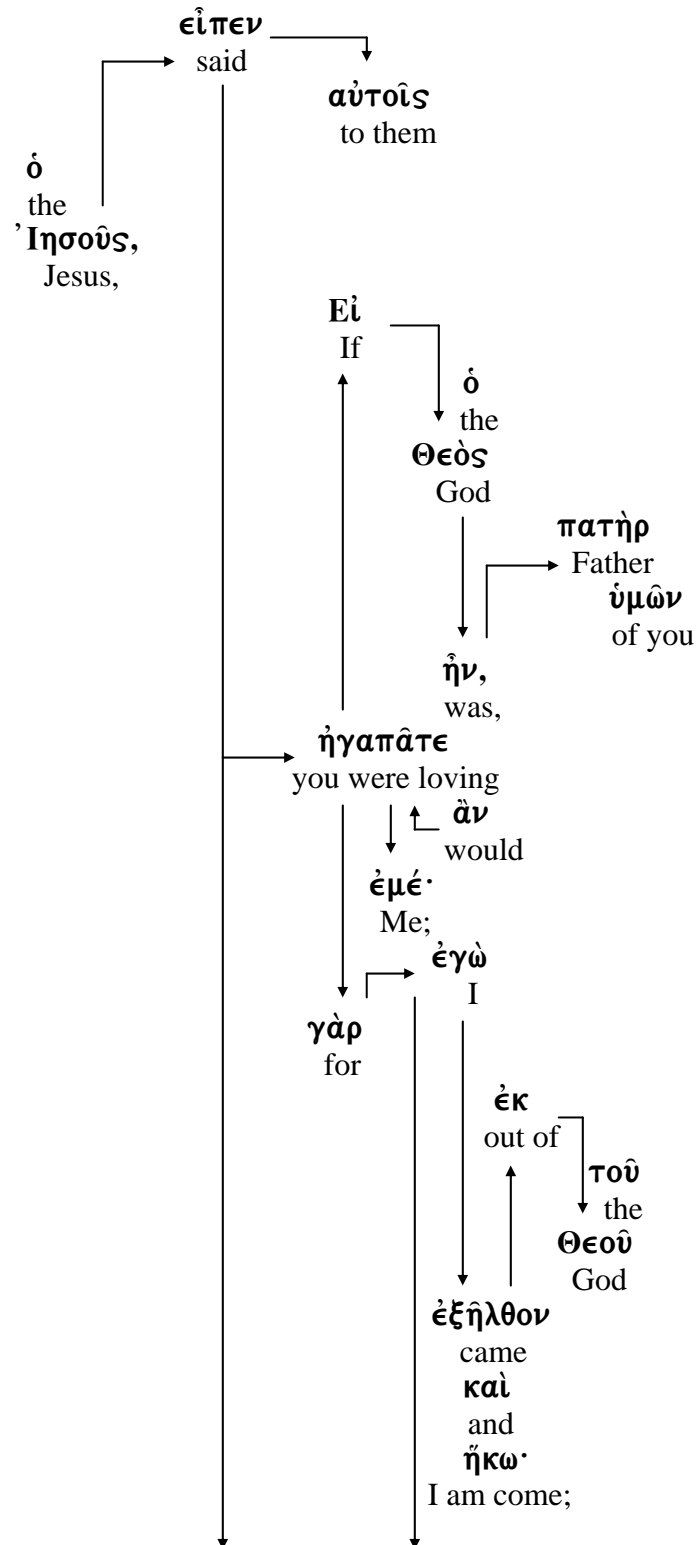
εἶπεν
said

αὐτοῖς
to them

ὁ
the
Ἰησοῦς,
Jesus,

Εἰ
If

ὁ
the
Θεὸς
God

πατὴρ
Father
ὑμῶν
of you

ἦν,
was,

ἠγαπᾶτε
you were loving

ἂν
would

ἐμέ·
Me;

ἐγὼ
I

γὰρ
for

ἐκ
out of

τοῦ
the
Θεοῦ
God

ἐξῆλθον
came
καὶ
and
ἥκω·
I am come;